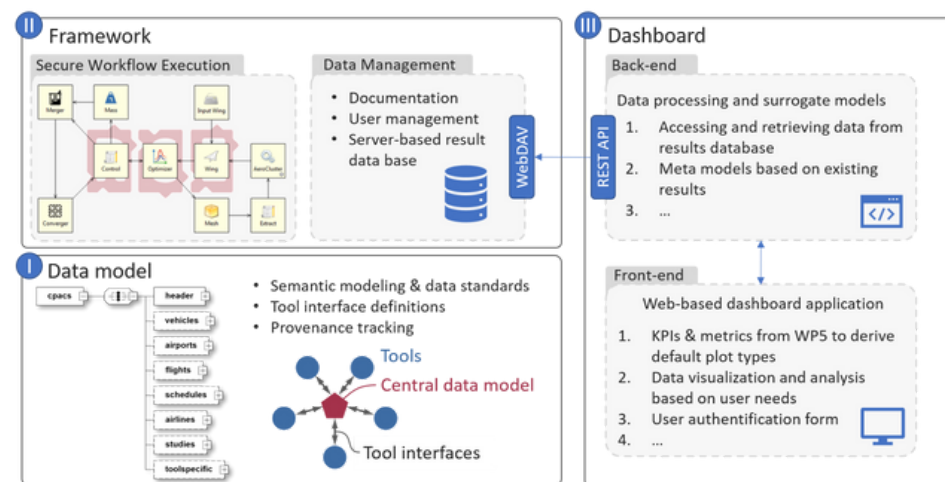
II Framework

Secure Workflow Execution

Merger
Mass
Input Wing
Control
Optimizer
Wing
AeroCluster
Converger
Mesh
Extract

Data Management

- Documentation
- User management
- Server-based result data base

WebDAV

III Dashboard

Back-end

Data processing and surrogate models

1. Accessing and retrieving data from results database
2. Meta models based on existing results
3. ...

REST API

I Data model

cpacs
header
vehicles
airports
flights
schedules
airlines
studies
toolspecific

- Semantic modeling & data standards
- Tool interface definitions
- Provenance tracking

Tools
Central data model
Tool interfaces

Front-end

Web-based dashboard application

1. KPIs & metrics from WP5 to derive default plot types
2. Data visualization and analysis based on user needs
3. User authentification form
4. ...